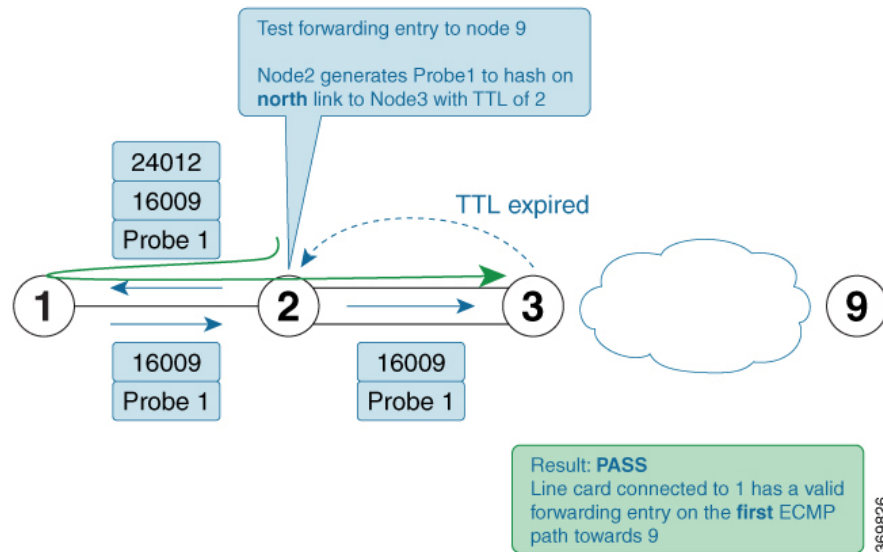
Test forwarding entry to node 9

Node2 generates Probe1 to hash on **north** link to Node3 with TTL of 2

24012
16009
Probe 1

TTL expired

1
2
3
9

16009
Probe 1

16009
Probe 1

Result: **PASS**
Line card connected to 1 has a valid forwarding entry on the **first** ECMP path towards 9

369826